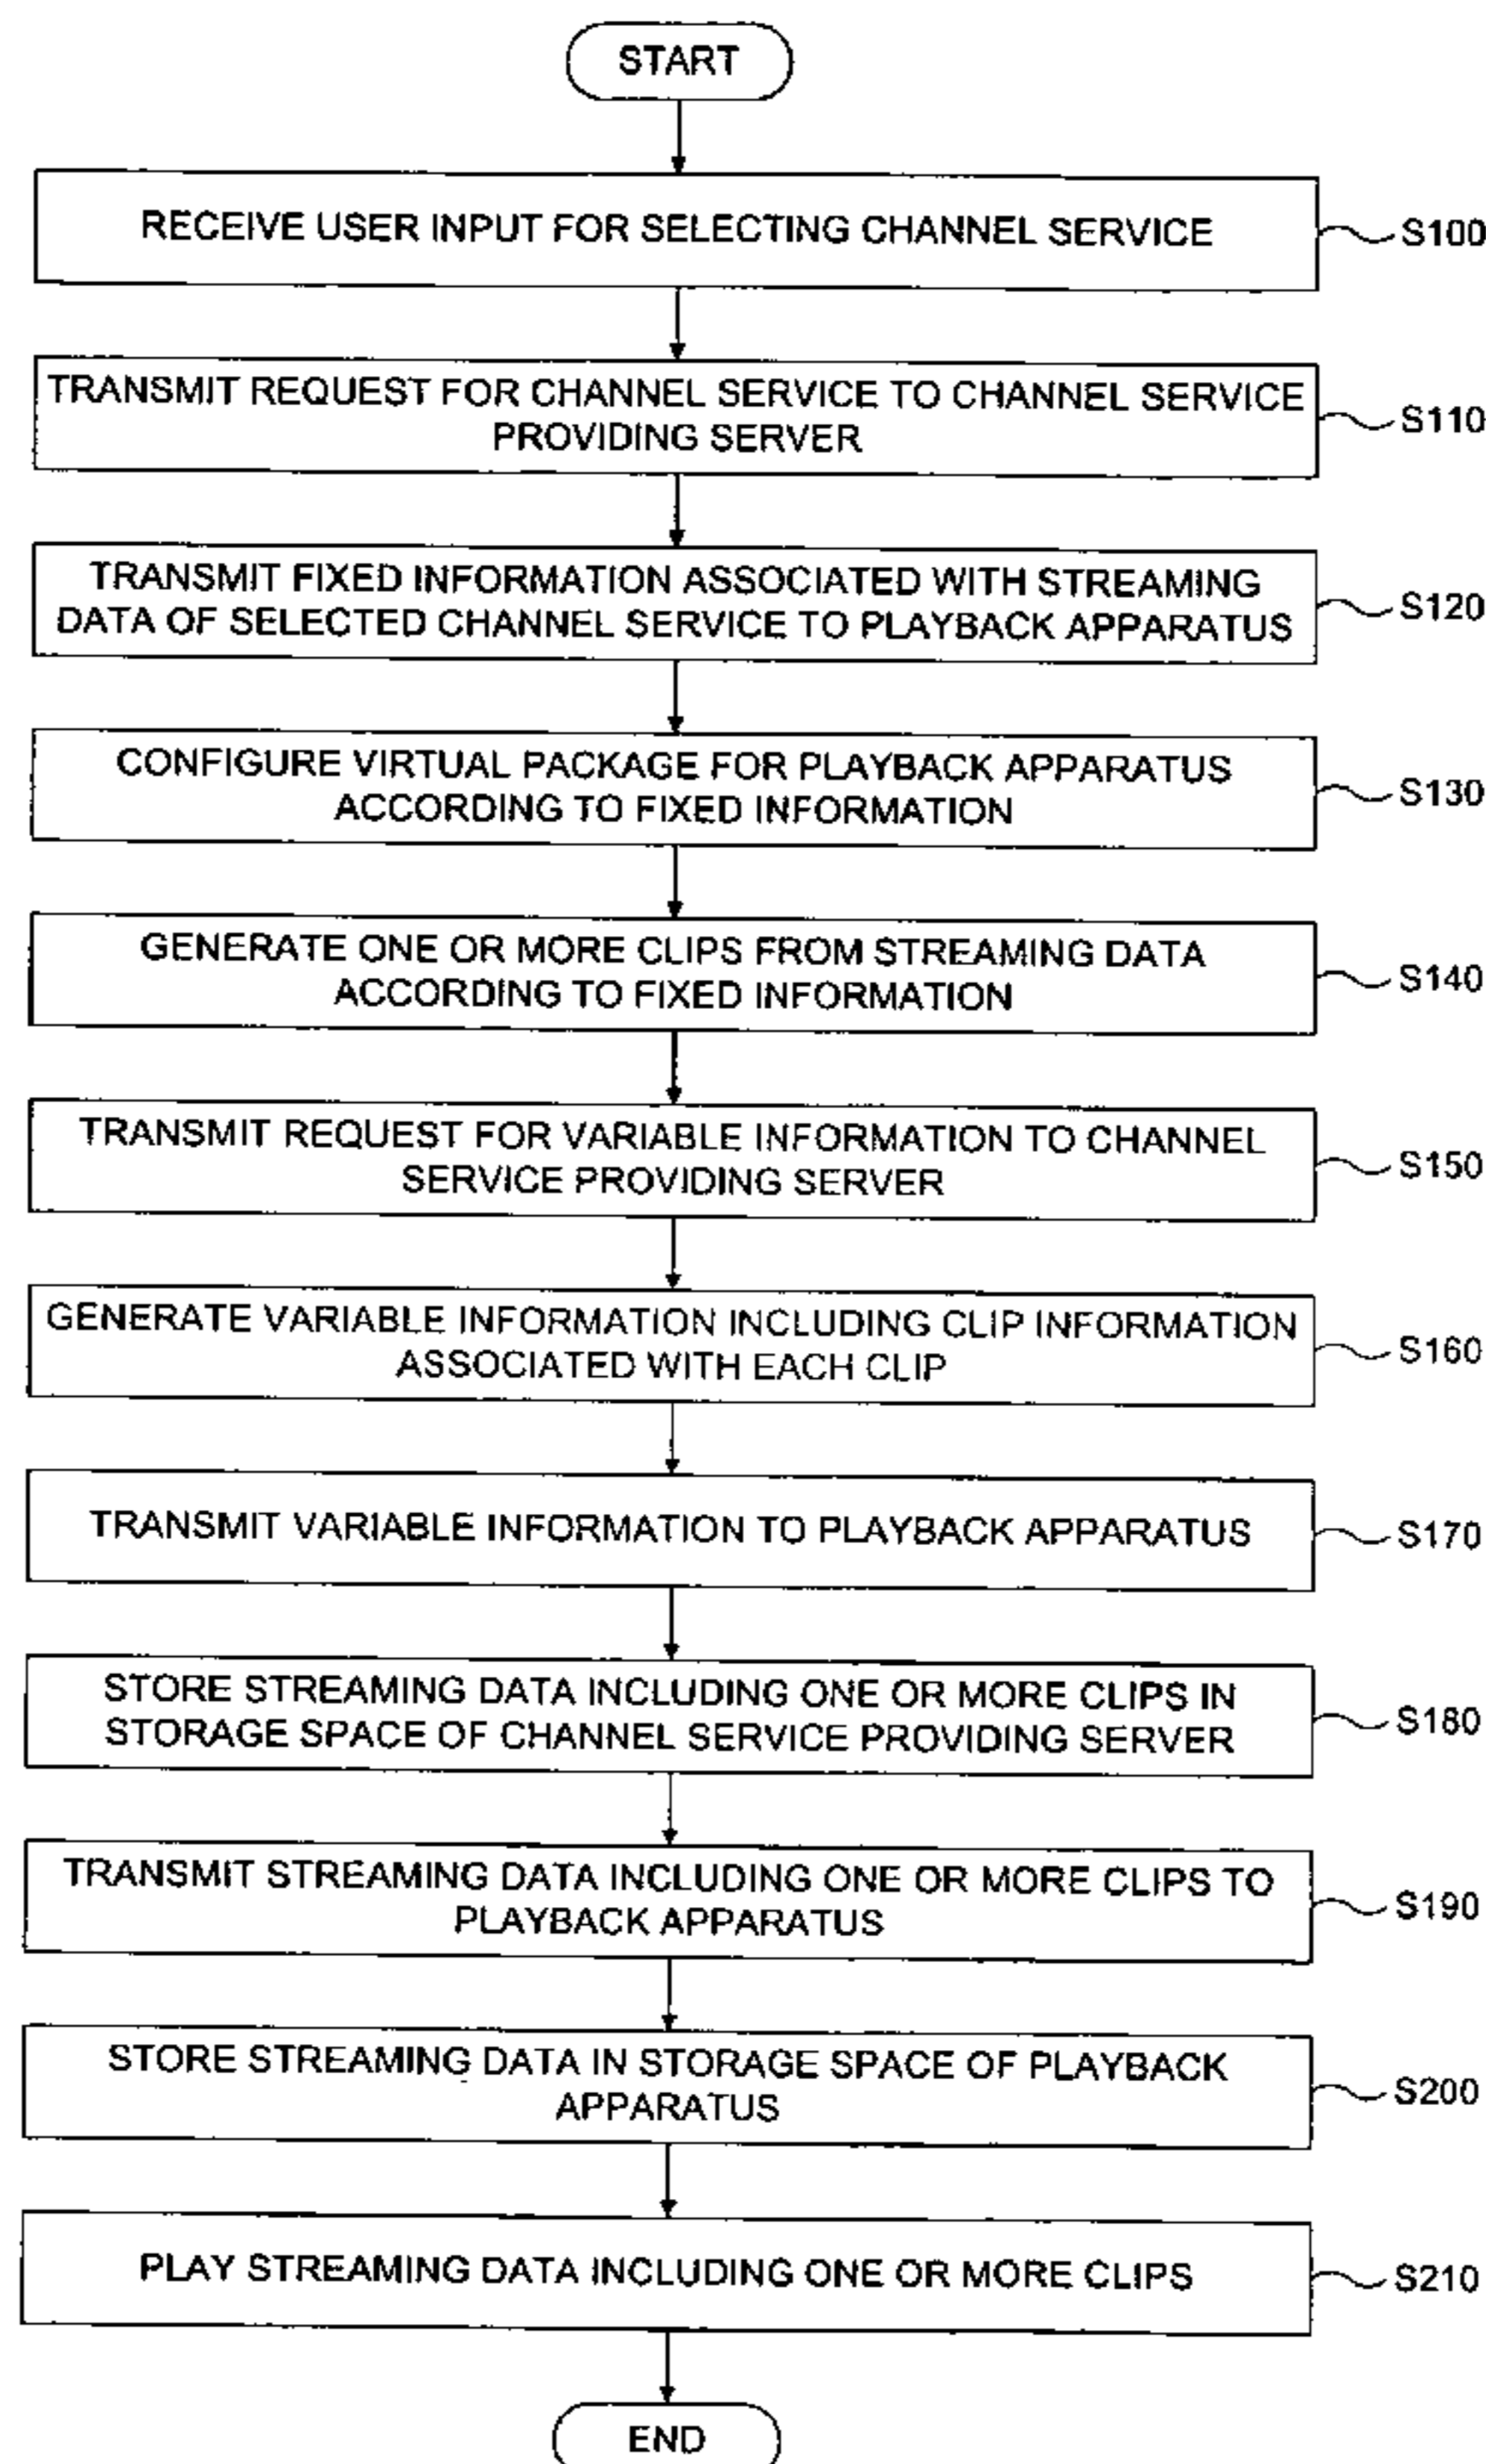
START

RECEIVE USER INPUT FOR SELECTING CHANNEL SERVICE

S100

TRANSMIT REQUEST FOR CHANNEL SERVICE TO CHANNEL SERVICE PROVIDING SERVER

S110

TRANSMIT FIXED INFORMATION ASSOCIATED WITH STREAMING DATA OF SELECTED CHANNEL SERVICE TO PLAYBACK APPARATUS

S120

CONFIGURE VIRTUAL PACKAGE FOR PLAYBACK APPARATUS ACCORDING TO FIXED INFORMATION

S130

GENERATE ONE OR MORE CLIPS FROM STREAMING DATA ACCORDING TO FIXED INFORMATION

S140

TRANSMIT REQUEST FOR VARIABLE INFORMATION TO CHANNEL SERVICE PROVIDING SERVER

S150

GENERATE VARIABLE INFORMATION INCLUDING CLIP INFORMATION ASSOCIATED WITH EACH CLIP

S160

TRANSMIT VARIABLE INFORMATION TO PLAYBACK APPARATUS

S170

STORE STREAMING DATA INCLUDING ONE OR MORE CLIPS IN STORAGE SPACE OF CHANNEL SERVICE PROVIDING SERVER

S180

TRANSMIT STREAMING DATA INCLUDING ONE OR MORE CLIPS TO PLAYBACK APPARATUS

S190

STORE STREAMING DATA IN STORAGE SPACE OF PLAYBACK APPARATUS

S200

PLAY STREAMING DATA INCLUDING ONE OR MORE CLIPS

S210

END